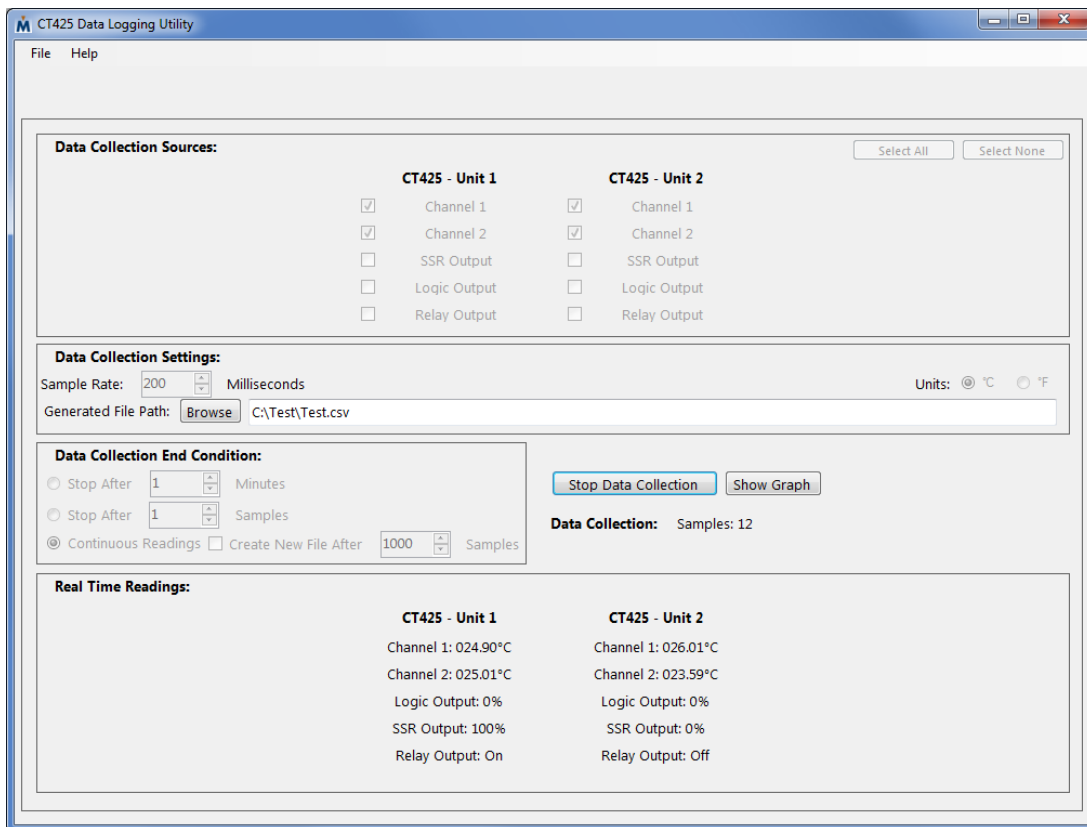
CT425 Data Logging Utility

File Help

Data Collection Sources:

Select All Select None

CT425 - Unit 1
Channel 1
Channel 2
SSR Output
Logic Output
Relay Output

CT425 - Unit 2
Channel 1
Channel 2
SSR Output
Logic Output
Relay Output

Data Collection Settings:

Sample Rate: 200 Milliseconds

Units: °C °F

Generated File Path: Browse C:\Test\Test.csv

Data Collection End Condition:

Stop After 1 Minutes

Stop After 1 Samples

Continuous Readings Create New File After 1000 Samples

Stop Data Collection Show Graph

Data Collection: Samples: 12

Real Time Readings:

CT425 - Unit 1
Channel 1: 024.90°C
Channel 2: 025.01°C
Logic Output: 0%
SSR Output: 100%
Relay Output: On

CT425 - Unit 2
Channel 1: 026.01°C
Channel 2: 023.59°C
Logic Output: 0%
SSR Output: 0%
Relay Output: Off